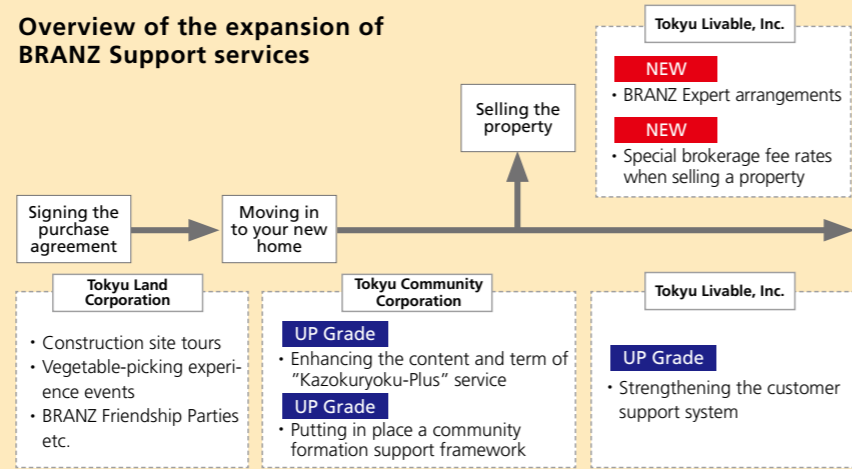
Overview of the expansion of BRANZ Support services

Tokyu Livable, Inc.

NEW
・BRANZ Expert arrangements

NEW
・Special brokerage fee rates when selling a property

Selling the property

Signing the purchase agreement

Moving in to your new home

Tokyu Land Corporation

・Construction site tours
・Vegetable-picking experience events
・BRANZ Friendship Parties etc.

Tokyu Community Corporation

UP Grade
・Enhancing the content and term of "Kazokuryoku-Plus" service

UP Grade
・Putting in place a community formation support framework

Tokyu Livable, Inc.

UP Grade
・Strengthening the customer support system